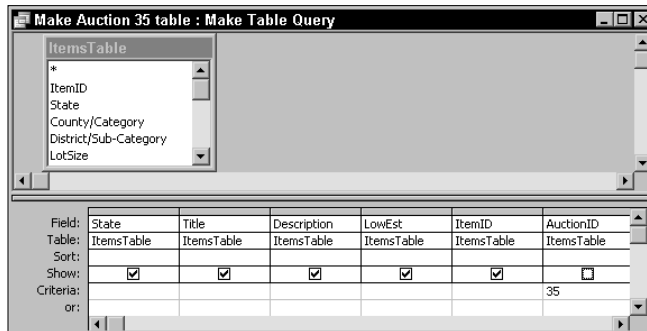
Make Auction 35 table : Make Table Query

ItemsTable
*
ItemID
State
County/Category
District/Sub-Category
LotSize

| Field: | State | Title | Description | LowEst | ItemID | AuctionID |
|---|---|---|---|---|---|---|
| Table: | ItemsTable | ItemsTable | ItemsTable | ItemsTable | ItemsTable | ItemsTable |
| Sort: | | | | | | |
| Show: | ☑ | ☑ | ☑ | ☑ | ☑ | ☐ |
| Criteria: | | | | | | 35 |
| or: | | | | | | |